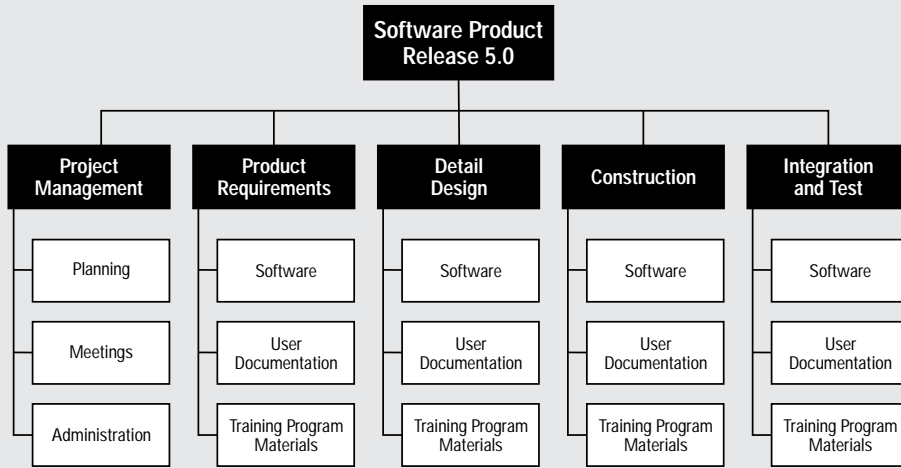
Software Product Release 5.0

Project Management

Planning

Meetings

Administration

Product Requirements

Software

User Documentation

Training Program Materials

Detail Design

Software

User Documentation

Training Program Materials

Construction

Software

User Documentation

Training Program Materials

Integration and Test

Software

User Documentation

Training Program Materials